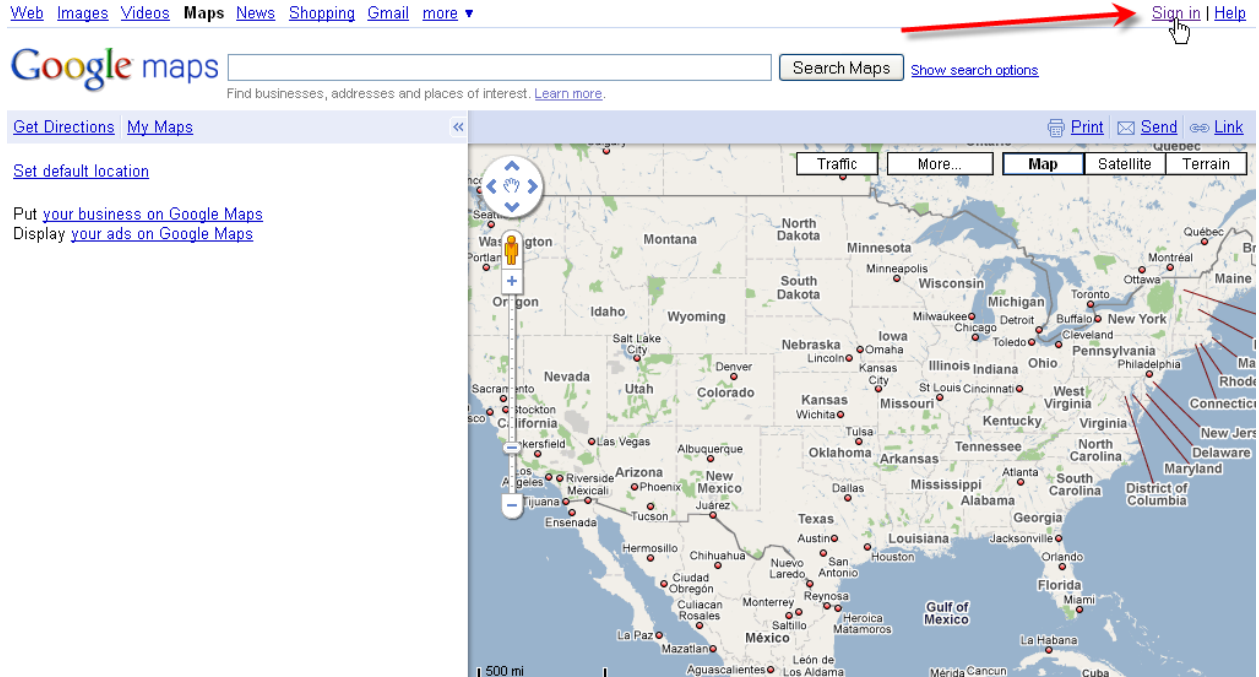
Web Images Videos Maps News Shopping Gmail more ▾

Sign in | Help

Google maps

Search Maps Show search options

Find businesses, addresses and places of interest. Learn more.

Get Directions My Maps «

Print Send Link

Set default location

Put your business on Google Maps
Display your ads on Google Maps

Traffic More... Map Satellite Terrain

Quebec Seattle Washington Portland Oregon Montana North Dakota Minnesota Québec Montréal Maine Idaho South Dakota Minneapolis Wisconsin Ottawa Wyoming Michigan Toronto Milwaukee Detroit Buffalo New York Chicago Cleveland Salt Lake City Iowa Nebraska Omaha Toledo Pennsylvania Nevada Lincoln Denver Illinois Indiana Ohio Philadelphia Utah Kansas City Sacramento Colorado Kansas St Louis Cincinnati West Virginia Stockton California Missouri Wichita Kentucky Virginia Connecticut Rhode New Jersey Tulsa Las Vegas Tennessee Delaware Bakersfield Albuquerque Oklahoma North Carolina Arkansas Maryland Los Angeles Riverside Arizona New Mexico Atlanta South Carolina District of Columbia Phoenix Mississippi Alabama Tijuana Mexicali Dallas Georgia Ensenada Tucson Juárez Texas Louisiana Jacksonville Austin Houston Hermosillo Chihuahua San Antonio Orlando Nuevo Laredo Florida Ciudad Obregón Monterrey Reynosa Miami Culiacan Rosales Saltillo Heroica Matamoros Gulf of Mexico La Paz México Mazatlan La Habana Aguascalientes León de Los Aldama Merida Cancun Cuba

500 mi